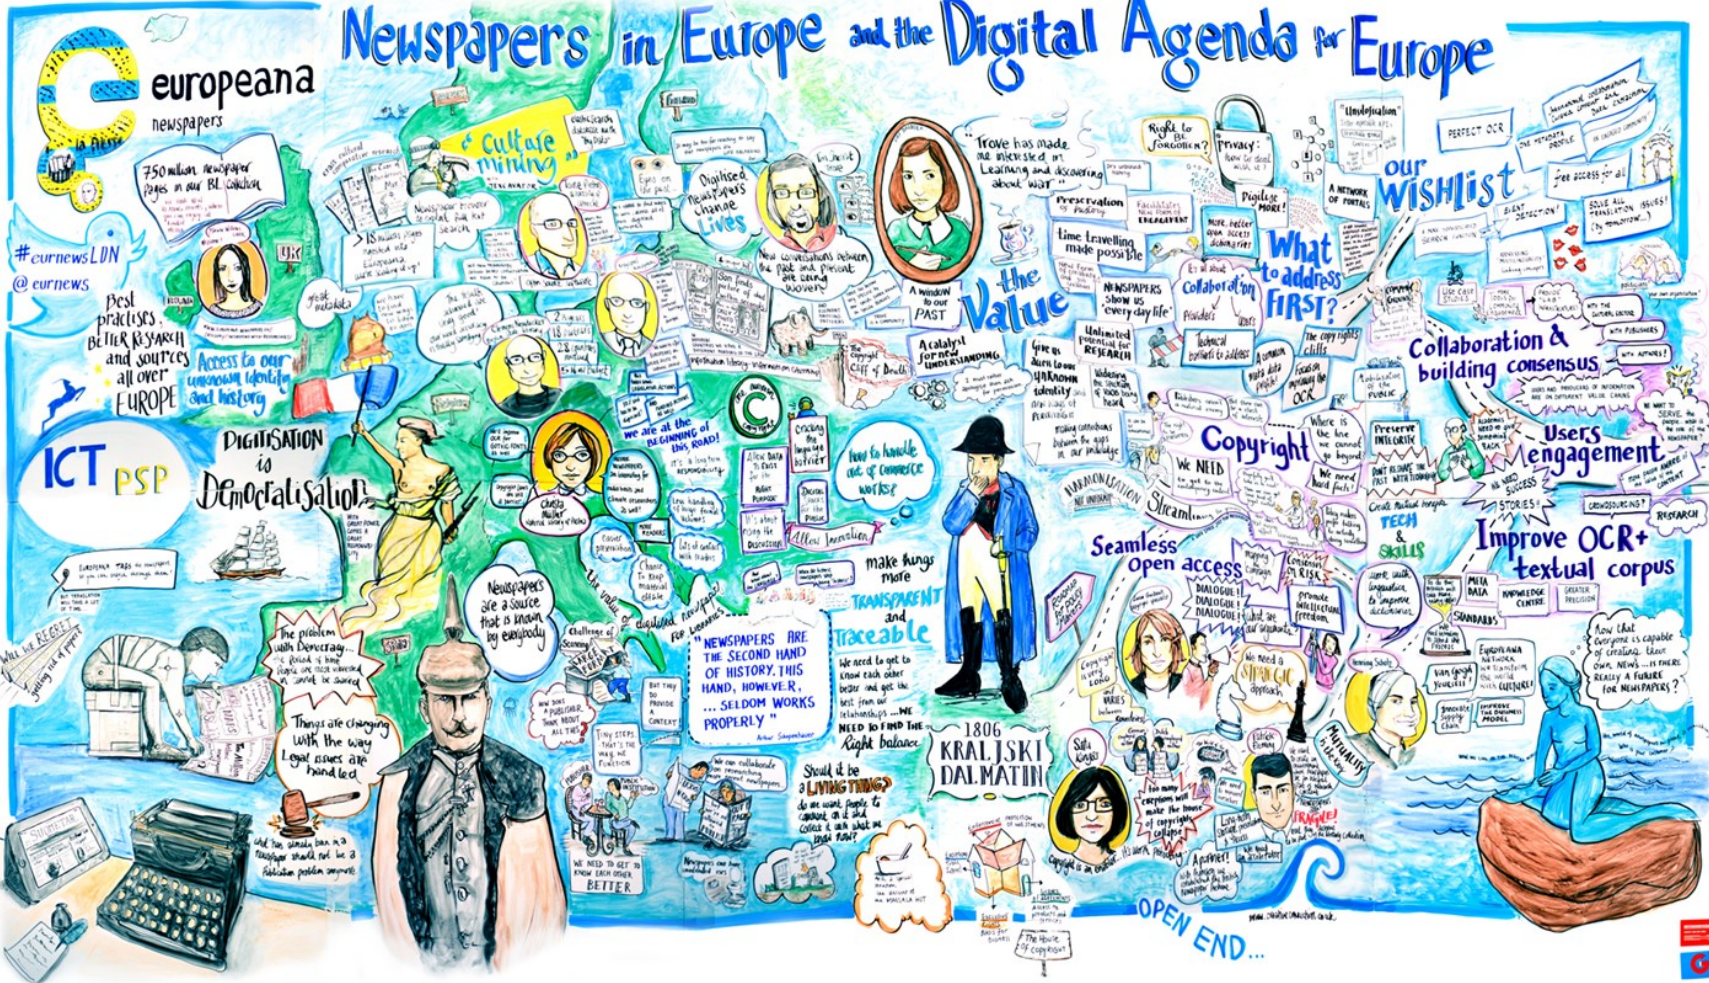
Newspapers in Europe and the Digital Agenda for Europe

europeana newspapers

750 million newspaper pages in our BL collection

#eurnewsLDN
@eurnews

Best practises, BETTER RESEARCH and sources all over EUROPE

Access to our unknown identity and history

ICT PSP

DIGITISATION is Democratisation

Culture mining

Digitised Newspapers change Lives

New conversations between the past and present are being woven

"Trove has made me interested in Learning and discovering about war"

A window to our PAST

A catalyst for new UNDERSTANDING

the Value

Preservation

time travelling made possible

NEWSPAPERS show us "every day life"

Unlimited potential for RESEARCH

Give us access to our UNKNOWN identity

Right to be forgotten?

Privacy

Digitise MORE!

Collaboration

What to address FIRST?

The copyrights cliffs

Focus on improving the OCR

our WISHLIST

PERFECT OCR

free access for all

Collaboration & building consensus

Users engagement

Improve OCR + textual corpus

Copyright

We NEED

HARMONISATION

Streamline

Seamless open access

DIALOGUE! DIALOGUE! DIALOGUE!

TECH & SKILLS

META DATA

KNOWLEDGE CENTRE

STANDARDS

We need a STRATEGIC approach

We are at the BEGINNING of this ROAD!

how to handle out of commerce works?

Allow innovation

make things more TRANSPARENT and Traceable

We need to get to know each other better and get the best from our relationships ... WE NEED TO FIND THE Right balance

"NEWSPAPERS ARE THE SECOND HAND OF HISTORY. THIS HAND, HOWEVER, ... SELDOM WORKS PROPERLY"

Newspapers are a source that is known by everybody

The problem with Democracy...

Things are changing with the way Legal issues are handled

WILL WE REGRET

Should it be a LIVING THING?

WE NEED TO GET TO KNOW EACH OTHER BETTER

1806 KRALJSKI DALMATIN

Now that everyone is capable of creating their own NEWS... IS THERE REALLY A FUTURE FOR NEWSPAPERS?

MUTUALITY

OPEN END...

The House of copyright

Copyright is an engine